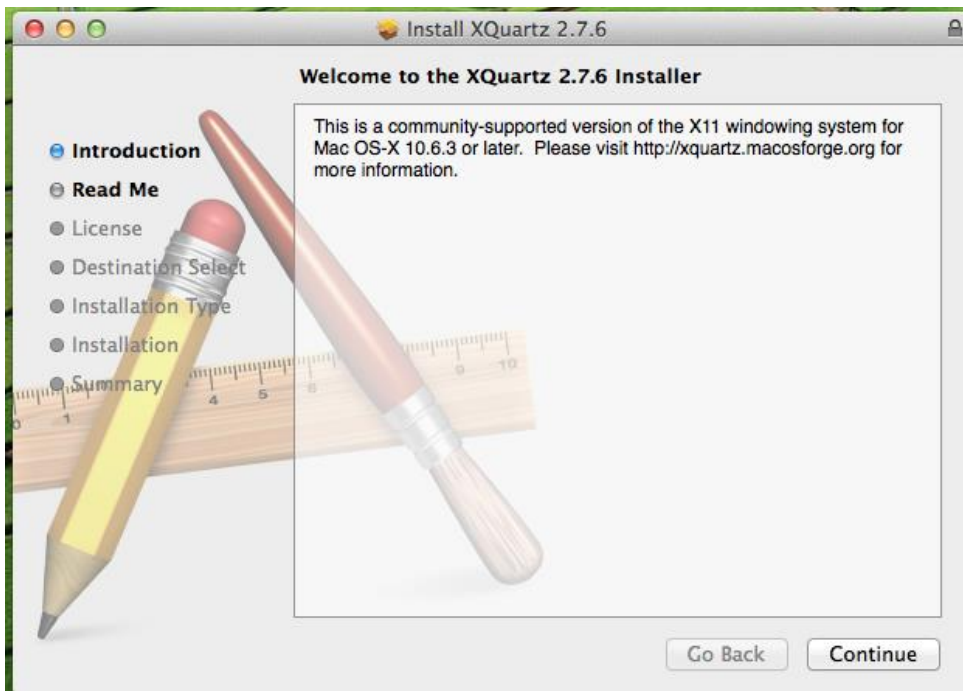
Install XQuartz 2.7.6

Welcome to the XQuartz 2.7.6 Installer

Introduction
Read Me
License
Destination Select
Installation Type
Installation
Summary

This is a community-supported version of the X11 windowing system for Mac OS-X 10.6.3 or later. Please visit http://xquartz.macosforge.org for more information.

1 4 5 6 9 10

Go Back
Continue